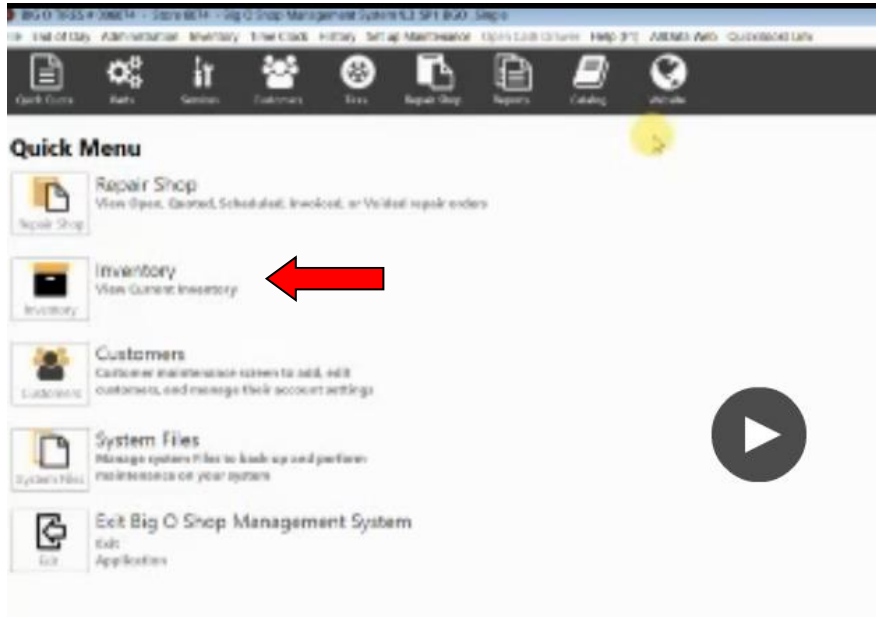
BIG O TIRES # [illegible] - Store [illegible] - Big O Shop Management System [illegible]
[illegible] End of Day Administration Inventory Time Clock History Set up Maintenance Open Cash Drawer Help [F1] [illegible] Quickbooks Link

Quick Docs Parts Services Customers Tires Repair Shop Reports Catalog Website

Quick Menu

Repair Shop
Repair Shop
View Open, Quoted, Scheduled, Invoiced, or Voided repair orders

Inventory
Inventory
View Current Inventory

Customers
Customers
Customer maintenance screen to add, edit customers, and manage their account settings

System Files
System Files
Manage system files to back up and perform maintenance on your system

Exit
Exit Big O Shop Management System
Exit
Application